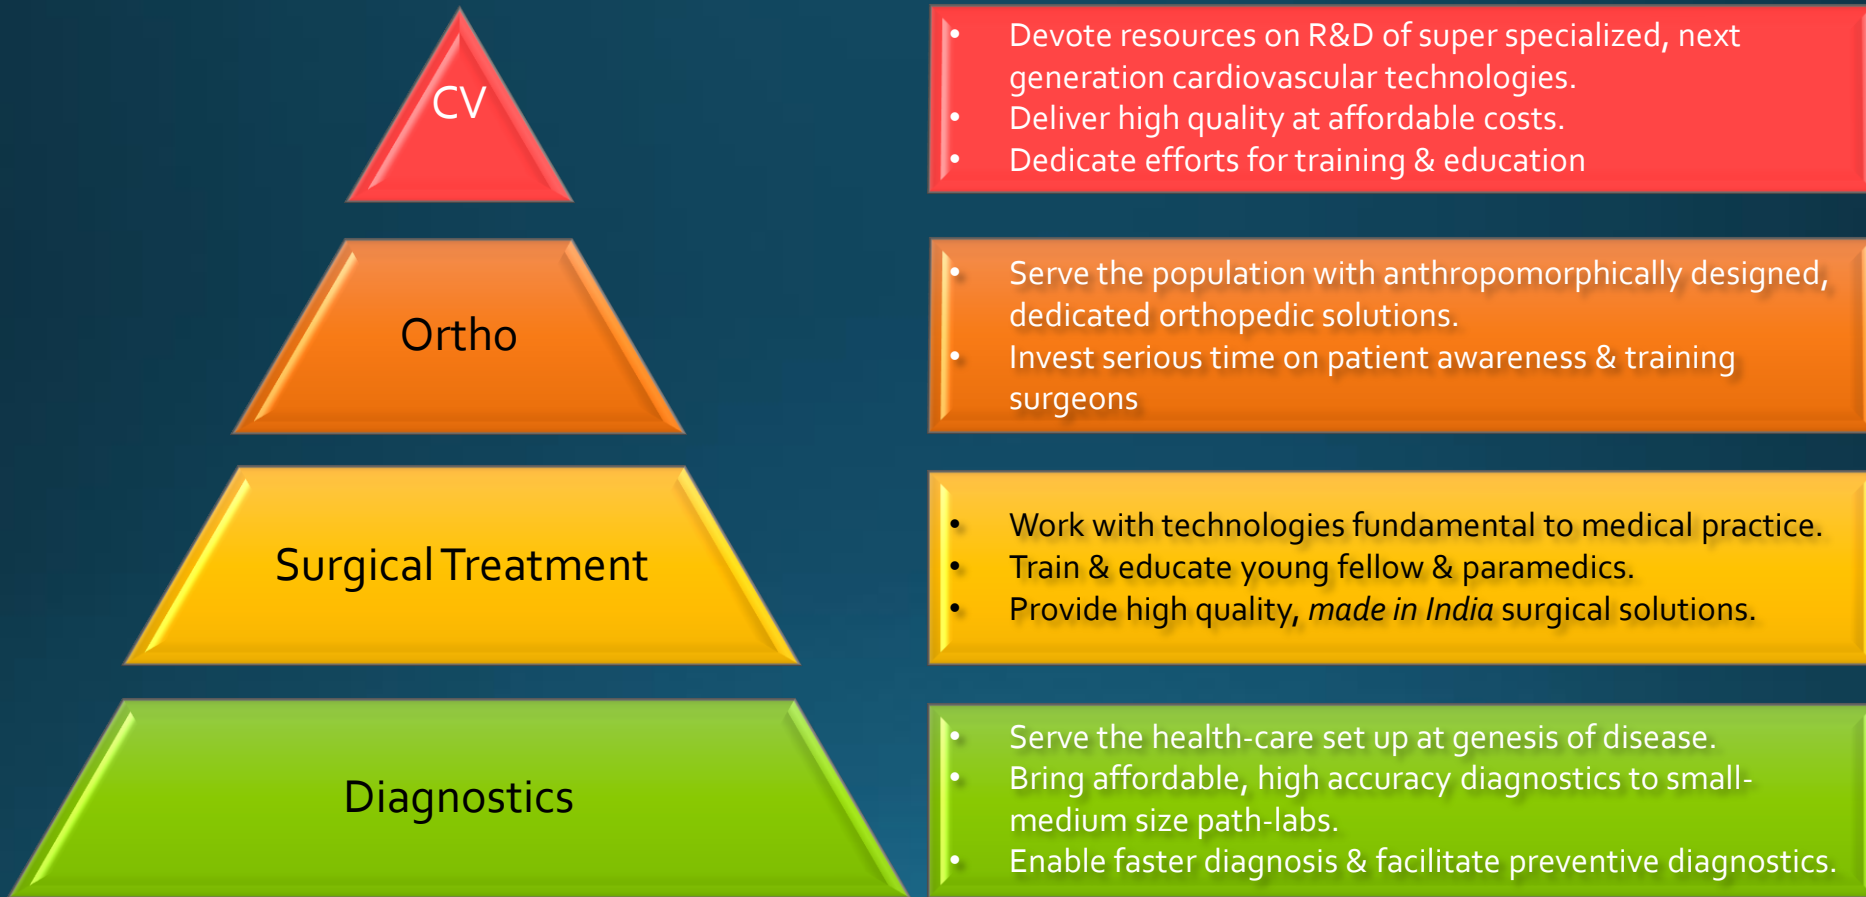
CV

- Devote resources on R&D of super specialized, next generation cardiovascular technologies.
- Deliver high quality at affordable costs.
- Dedicate efforts for training & education

Ortho

- Serve the population with anthropomorphically designed, dedicated orthopedic solutions.
- Invest serious time on patient awareness & training surgeons

Surgical Treatment

- Work with technologies fundamental to medical practice.
- Train & educate young fellow & paramedics.
- Provide high quality, *made in India* surgical solutions.

Diagnostics

- Serve the health-care set up at genesis of disease.
- Bring affordable, high accuracy diagnostics to small-medium size path-labs.
- Enable faster diagnosis & facilitate preventive diagnostics.